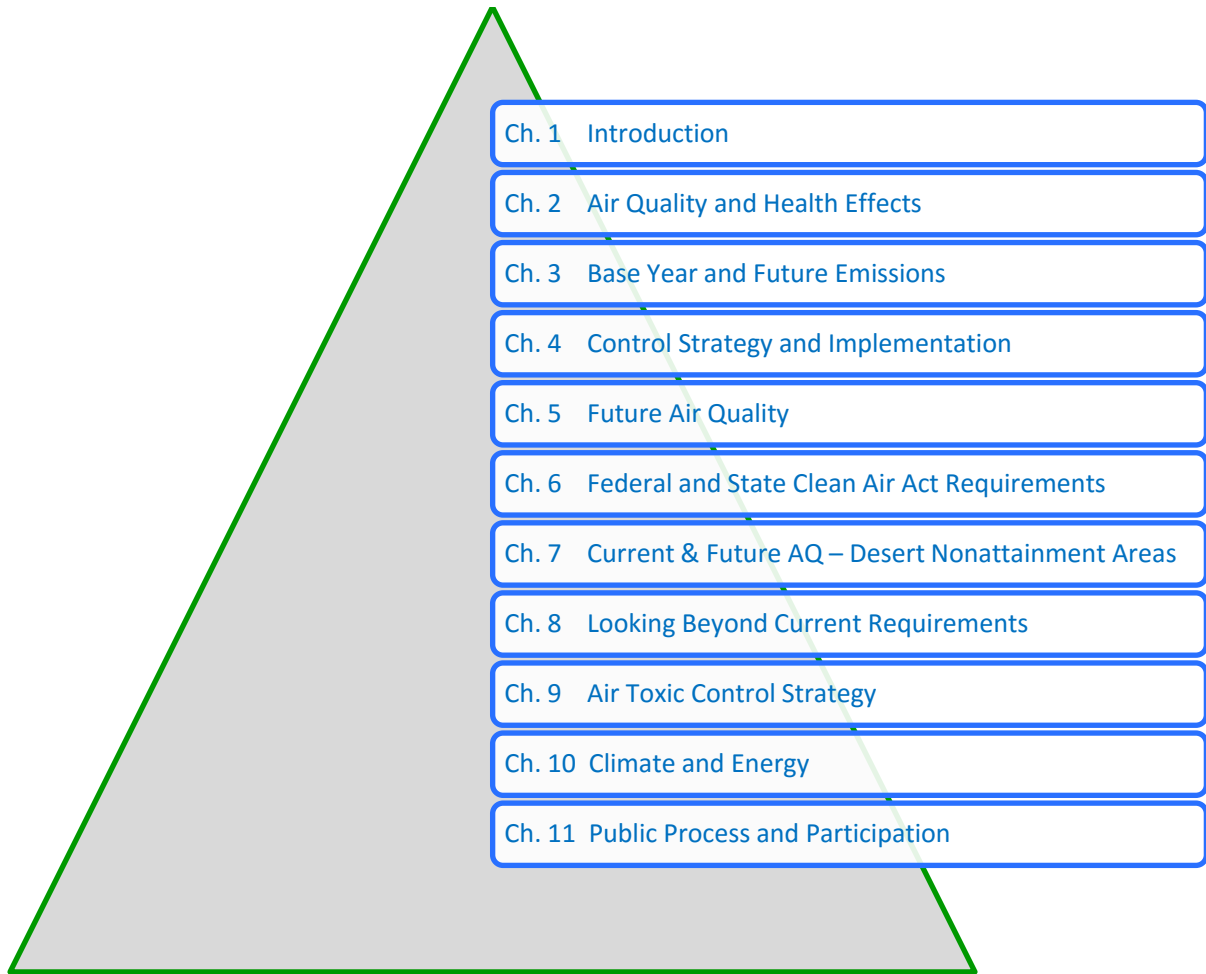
Ch. 1 Introduction

Ch. 2 Air Quality and Health Effects

Ch. 3 Base Year and Future Emissions

Ch. 4 Control Strategy and Implementation

Ch. 5 Future Air Quality

Ch. 6 Federal and State Clean Air Act Requirements

Ch. 7 Current & Future AQ – Desert Nonattainment Areas

Ch. 8 Looking Beyond Current Requirements

Ch. 9 Air Toxic Control Strategy

Ch. 10 Climate and Energy

Ch. 11 Public Process and Participation